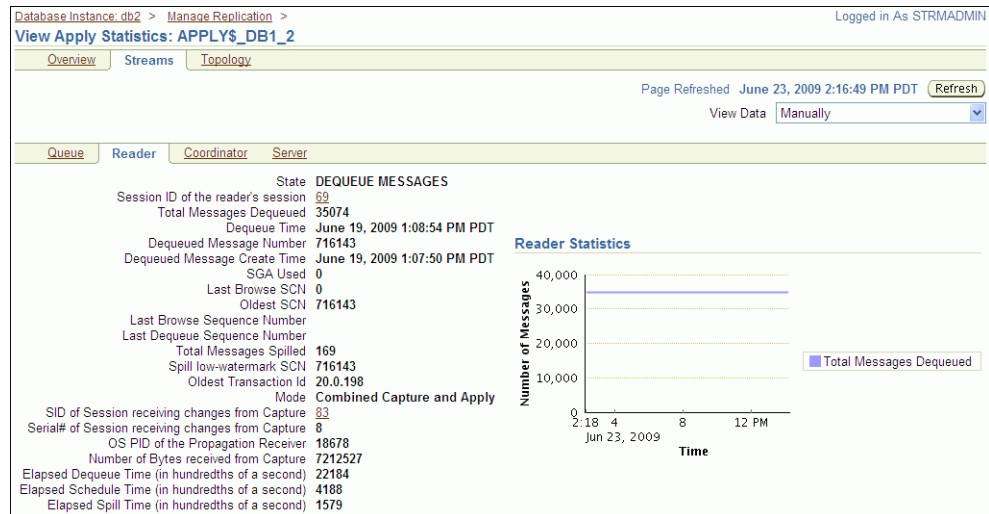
Database Instance: db2 > Manage Replication >

Logged in As STRMADMIN

View Apply Statistics: APPLY$_DB1_2

Overview | Streams | Topology

Page Refreshed June 23, 2009 2:16:49 PM PDT (Refresh)

View Data Manually

Queue | Reader | Coordinator | Server

| | |
|---|---|
| State | DEQUEUE MESSAGES |
| Session ID of the reader's session | 69 |
| Total Messages Dequeued | 35074 |
| Dequeue Time | June 19, 2009 1:08:54 PM PDT |
| Dequeued Message Number | 716143 |
| Dequeued Message Create Time | June 19, 2009 1:07:50 PM PDT |
| SGA Used | 0 |
| Last Browse SCN | 0 |
| Oldest SCN | 716143 |
| Last Browse Sequence Number | |
| Last Dequeue Sequence Number | |
| Total Messages Spilled | 169 |
| Spill low-watermark SCN | 716143 |
| Oldest Transaction Id | 20.0.198 |
| Mode | Combined Capture and Apply |
| SID of Session receiving changes from Capture | 83 |
| Serial# of Session receiving changes from Capture | 8 |
| OS PID of the Propagation Receiver | 18678 |
| Number of Bytes received from Capture | 7212527 |
| Elapsed Dequeue Time (in hundredths of a second) | 22184 |
| Elapsed Schedule Time (in hundredths of a second) | 4188 |
| Elapsed Spill Time (in hundredths of a second) | 1579 |

Reader Statistics

40,000
30,000
20,000
10,000
0
Number of Messages
2:18 4 8 12 PM
Jun 23, 2009
Time

Total Messages Dequeued